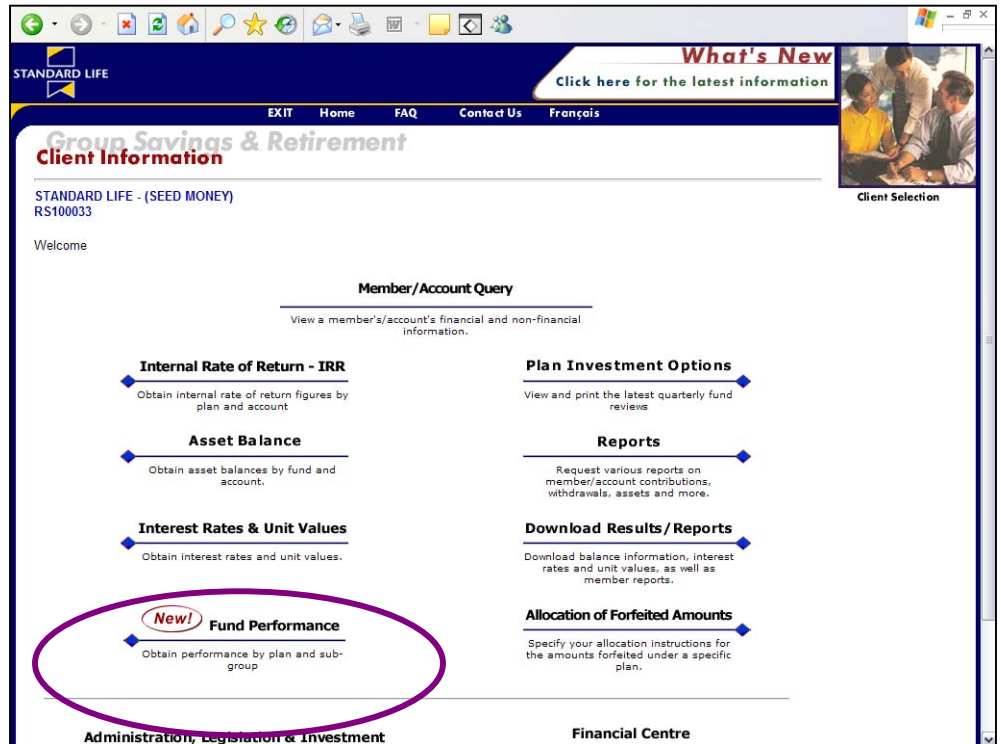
STANDARD LIFE

What's New
Click here for the latest information

EXIT Home FAQ Contact Us Français

Group Savings & Retirement
Client Information

Client Selection

STANDARD LIFE - (SEED MONEY)
RS100033

Welcome

Member/Account Query
View a member's/account's financial and non-financial information.

Internal Rate of Return - IRR
Obtain internal rate of return figures by plan and account

Plan Investment Options
View and print the latest quarterly fund reviews

Asset Balance
Obtain asset balances by fund and account.

Reports
Request various reports on member/account contributions, withdrawals, assets and more.

Interest Rates & Unit Values
Obtain interest rates and unit values.

Download Results/Reports
Download balance information, interest rates and unit values, as well as member reports.

New!
Fund Performance
Obtain performance by plan and sub-group

Allocation of Forfeited Amounts
Specify your allocation instructions for the amounts forfeited under a specific plan.

Administration, Legislation & Investment

Financial Centre